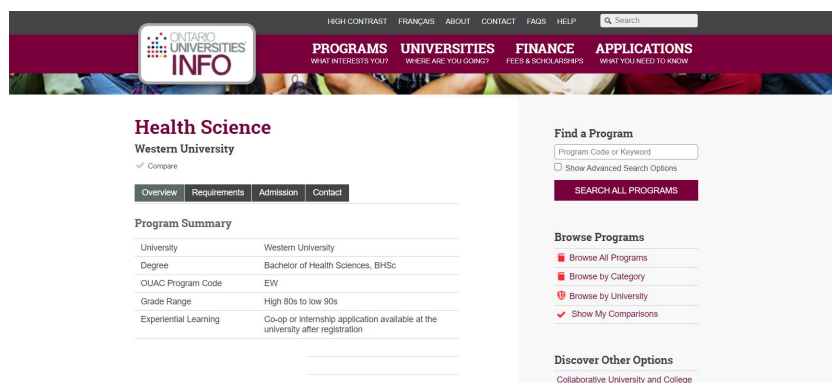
HIGH CONTRAST FRANÇAIS ABOUT CONTACT FAQS HELP Search

ONTARIO UNIVERSITIES' INFO

PROGRAMS WHAT INTERESTS YOU?
UNIVERSITIES WHERE ARE YOU GOING?
FINANCE FEES & SCHOLARSHIPS
APPLICATIONS WHAT YOU NEED TO KNOW

Health Science

Western University

Compare

Overview Requirements Admission Contact

Program Summary

| University | Western University |
|---|---|
| Degree | Bachelor of Health Sciences, BHSc |
| OUAC Program Code | EW |
| Grade Range | High 80s to low 90s |
| Experiential Learning | Co-op or internship application available at the university after registration |

Find a Program

Program Code or Keyword

Show Advanced Search Options

SEARCH ALL PROGRAMS

Browse Programs

Browse All Programs

Browse by Category

Browse by University

Show My Comparisons

Discover Other Options

Collaborative University and College